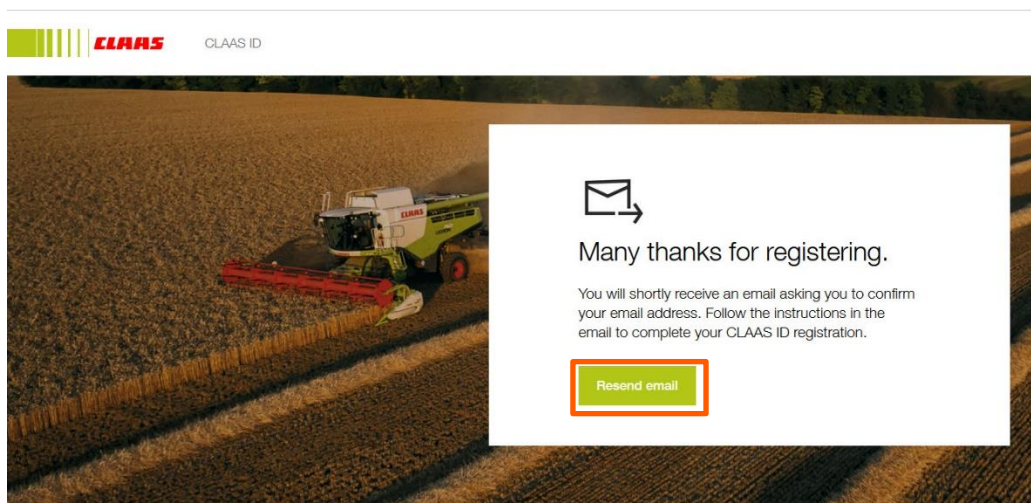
CLAAS CLAAS ID

CLAAS

Many thanks for registering.

You will shortly receive an email asking you to confirm your email address. Follow the instructions in the email to complete your CLAAS ID registration.

Resend email